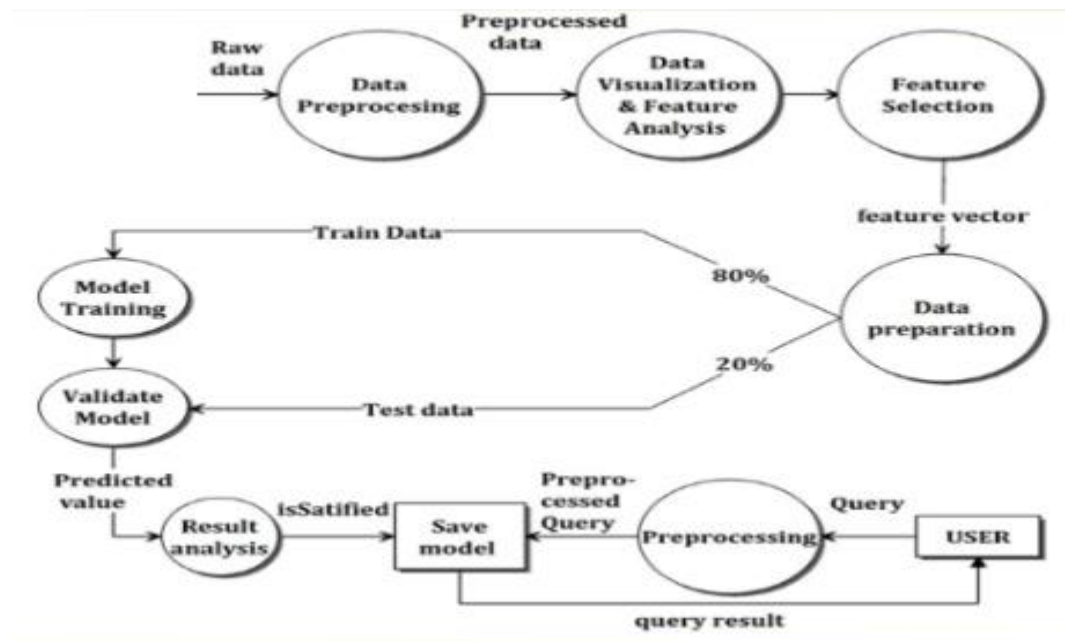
Raw data

Data Preprocesing

Preprocessed data

Data Visualization & Feature Analysis

Feature Selection

feature vector

Train Data

80%

Model Training

Data preparation

20%

Validate Model

Test data

Predicted value

Result analysis

isSatified

Save model

Preprocessed Query

Preprocessing

Query

USER

query result